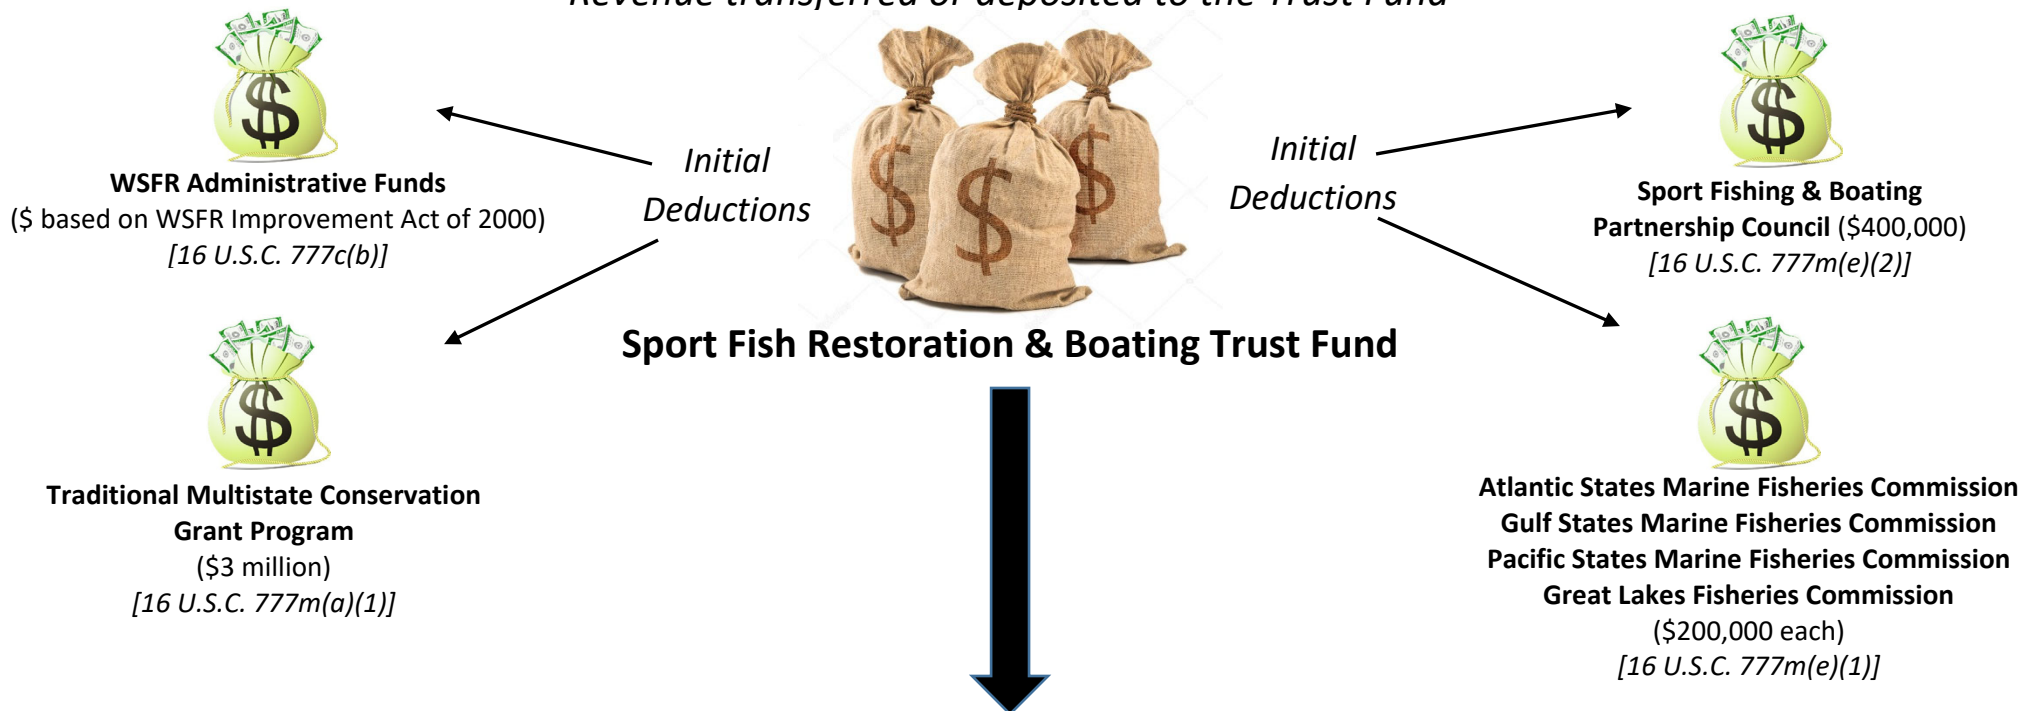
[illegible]

WSFR Administrative Funds
(\$ based on WSFR Improvement Act of 2000)
*[16 U.S.C. 777c(b)]*

Initial Deductions

Initial Deductions

Sport Fishing & Boating Partnership Council (\$400,000)
*[16 U.S.C. 777m(e)(2)]*

Sport Fish Restoration & Boating Trust Fund

Traditional Multistate Conservation Grant Program
(\$3 million)
*[16 U.S.C. 777m(a)(1)]*

Atlantic States Marine Fisheries Commission
Gulf States Marine Fisheries Commission
Pacific States Marine Fisheries Commission
Great Lakes Fisheries Commission
(\$200,000 each)
*[16 U.S.C. 777m(e)(1)]*